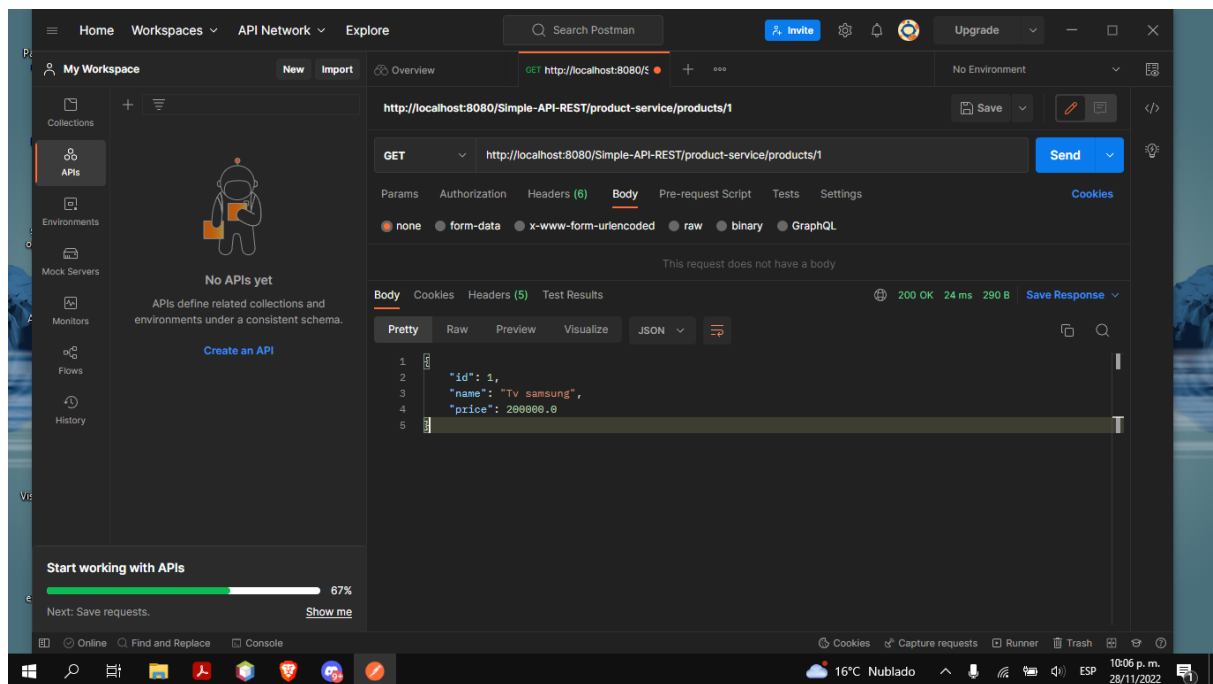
Home Workspaces API Network Explore
Search Postman
Invite
Upgrade

My Workspace New Import
Overview
GET http://localhost:8080/S
No Environment

Collections
APIs
Environments
Mock Servers
Monitors
Flows
History

No APIs yet
APIs define related collections and environments under a consistent schema.
Create an API

http://localhost:8080/Simple-API-REST/product-service/products/1
Save

GET http://localhost:8080/Simple-API-REST/product-service/products/1
Send

Params Authorization Headers (6) Body Pre-request Script Tests Settings Cookies

none form-data x-www-form-urlencoded raw binary GraphQL

This request does not have a body

Body Cookies Headers (5) Test Results 200 OK 24 ms 290 B Save Response

Pretty Raw Preview Visualize JSON

1 {
2 "id": 1,
3 "name": "Tv samsung",
4 "price": 200000.0
5 }

Start working with APIs
67%
Next: Save requests. Show me

Online Find and Replace Console
Cookies Capture requests Runner Trash

16°C Nublado ESP 10:06 p. m. 28/11/2022